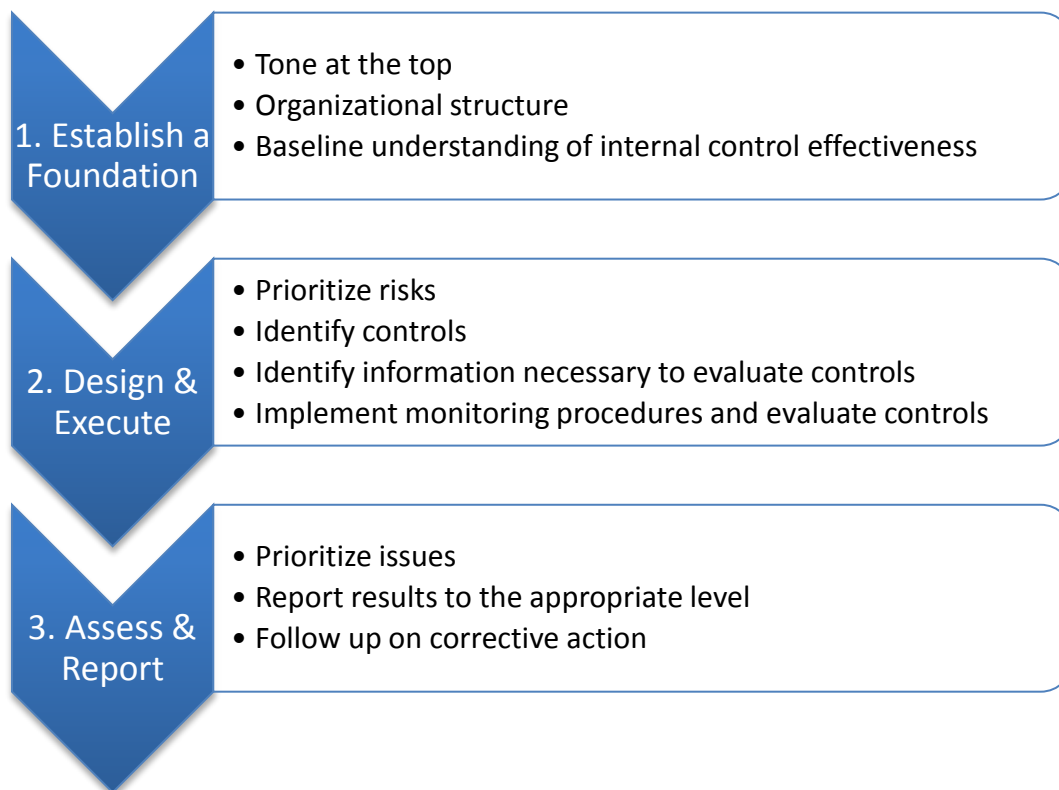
1. Establish a Foundation

• Tone at the top
• Organizational structure
• Baseline understanding of internal control effectiveness

2. Design & Execute

• Prioritize risks
• Identify controls
• Identify information necessary to evaluate controls
• Implement monitoring procedures and evaluate controls

3. Assess & Report

• Prioritize issues
• Report results to the appropriate level
• Follow up on corrective action